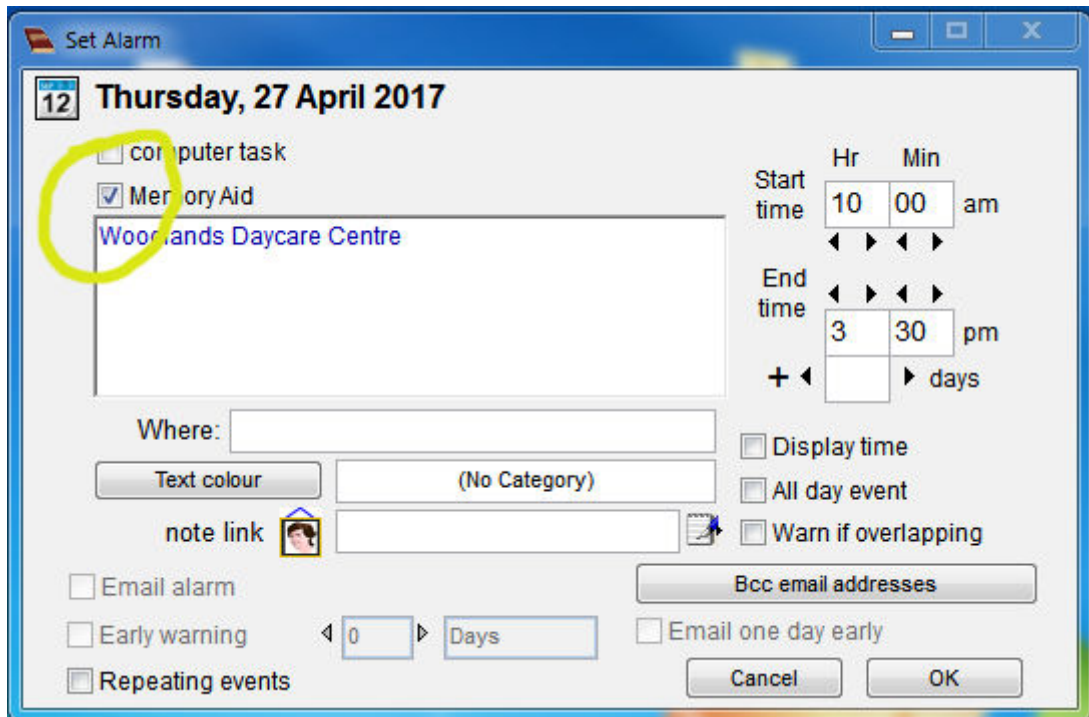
Set Alarm

12 Thursday, 27 April 2017

computer task

Memory Aid

Woodlands Daycare Centre

Hr Min

Start time 10 00 am

End time 3 30 pm

+ days

Where:

Text colour

(No Category)

note link

Display time

All day event

Warn if overlapping

Email alarm

Bcc email addresses

Early warning 0 Days

Email one day early

Repeating events

Cancel

OK